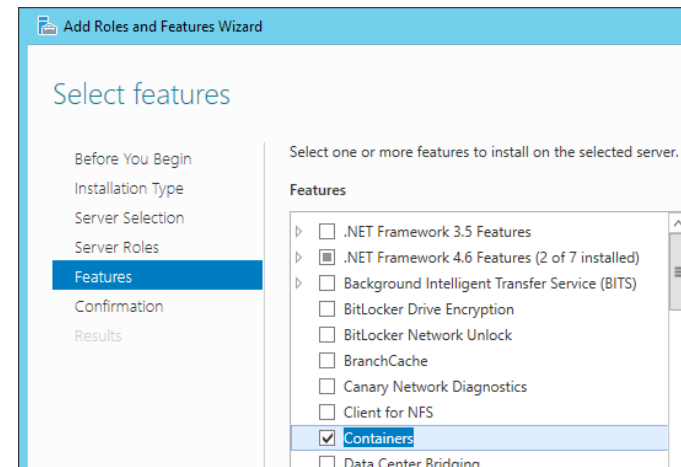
Add Roles and Features Wizard

Select features

Before You Begin
Installation Type
Server Selection
Server Roles
Features
Confirmation
Results

Select one or more features to install on the selected server.

Features

.NET Framework 3.5 Features
.NET Framework 4.6 Features (2 of 7 installed)
Background Intelligent Transfer Service (BITS)
BitLocker Drive Encryption
BitLocker Network Unlock
BranchCache
Canary Network Diagnostics
Client for NFS
Containers
Data Center Bridging